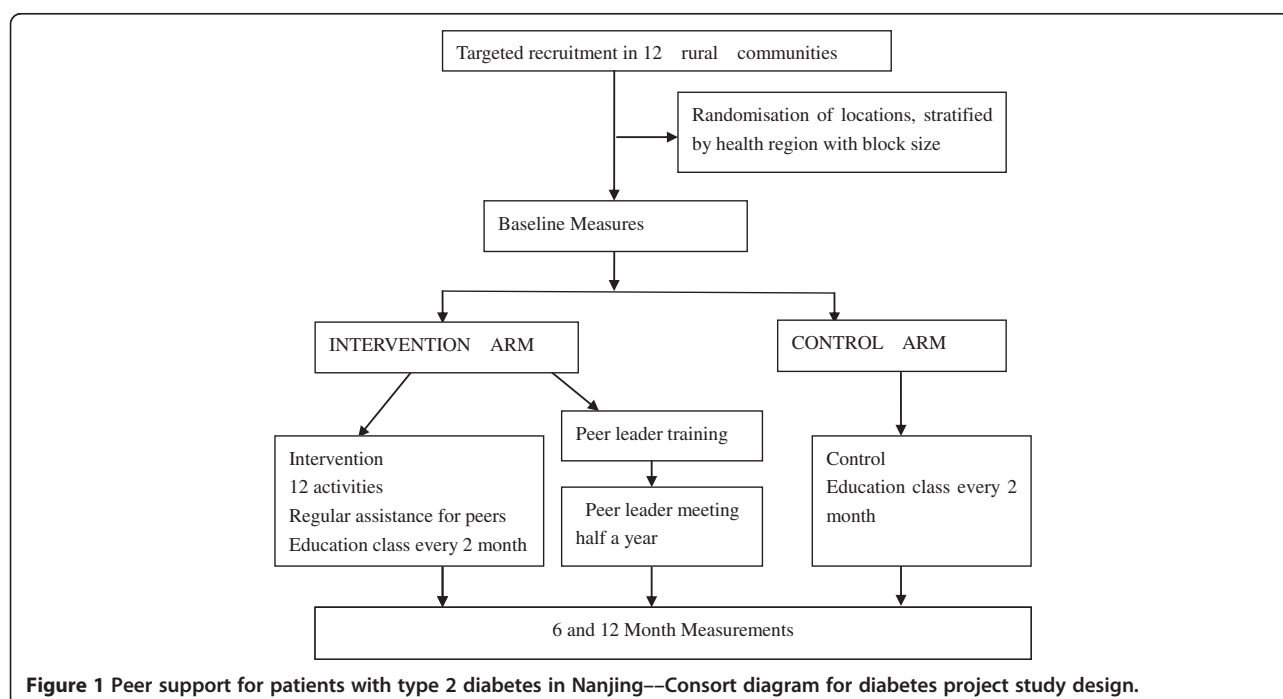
Targeted recruitment in 12 rural communities

Randomisation of locations, stratified by health region with block size

Baseline Measures

INTERVENTION ARM

CONTROL ARM

Intervention
12 activities
Regular assistance for peers
Education class every 2 month

Peer leader training

Peer leader meeting half a year

Control
Education class every 2 month

6 and 12 Month Measurements

Figure 1 Peer support for patients with type 2 diabetes in Nanjing––Consort diagram for diabetes project study design.